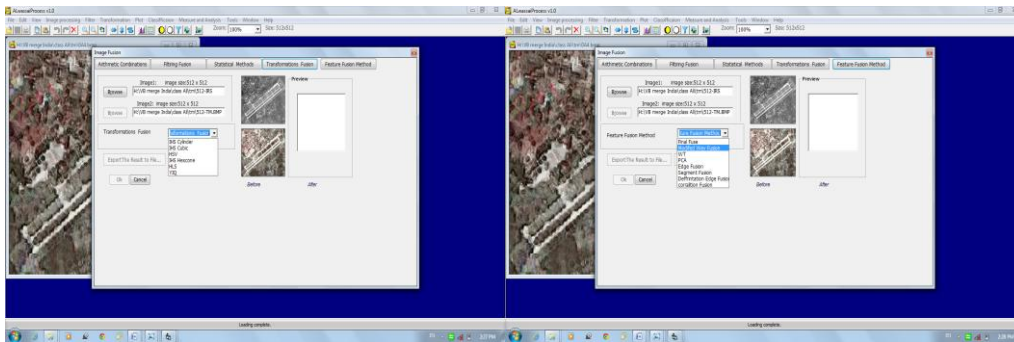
ALwesnaProcess v1.0

File Edit View Image processing Filter Transformation Plot Classification Measure and Analysis Tools Window Help

Zoom 100% Size: 512x512

Image Fusion

Arithmetic Combinations | Filtering Fusion | Statistical Methods | Transformations Fusion | Feature Fusion Method

Image1: image size:512 x 512

Browse H:\VB merge India\class All\trn512-IRS

Image2: image size:512 x 512

Browse H:\VB merge India\class All\trn512-TM.BMP

Transformations Fusion

Transformations Fusion
IHS Cylinder
IHS Cubic
HSV
IHS Hexcone
HLS
YIQ

Export The Result to File...

Ok Cancel

Preview

Before

After

Loading complete.

ALwesnaProcess v1.0

File Edit View Image processing Filter Transformation Plot Classification Measure and Analysis Tools Window Help

Zoom 100% Size: 512x512

Image Fusion

Arithmetic Combinations | Filtering Fusion | Statistical Methods | Transformations Fusion | Feature Fusion Method

Image1: image size:512 x 512

Browse H:\VB merge India\class All\trn512-IRS

Image2: image size:512 x 512

Browse H:\VB merge India\class All\trn512-TM.BMP

Feature Fusion Method

Data Fusion Methods
Pixel Fuse
Modified Data Fusion
WT
PCA
Edge Fusion
Segment Fusion
Defferentiation Edge Fusion
correlation Fusion

Export The Result to File...

Ok Cancel

Preview

Before

After

Loading complete.